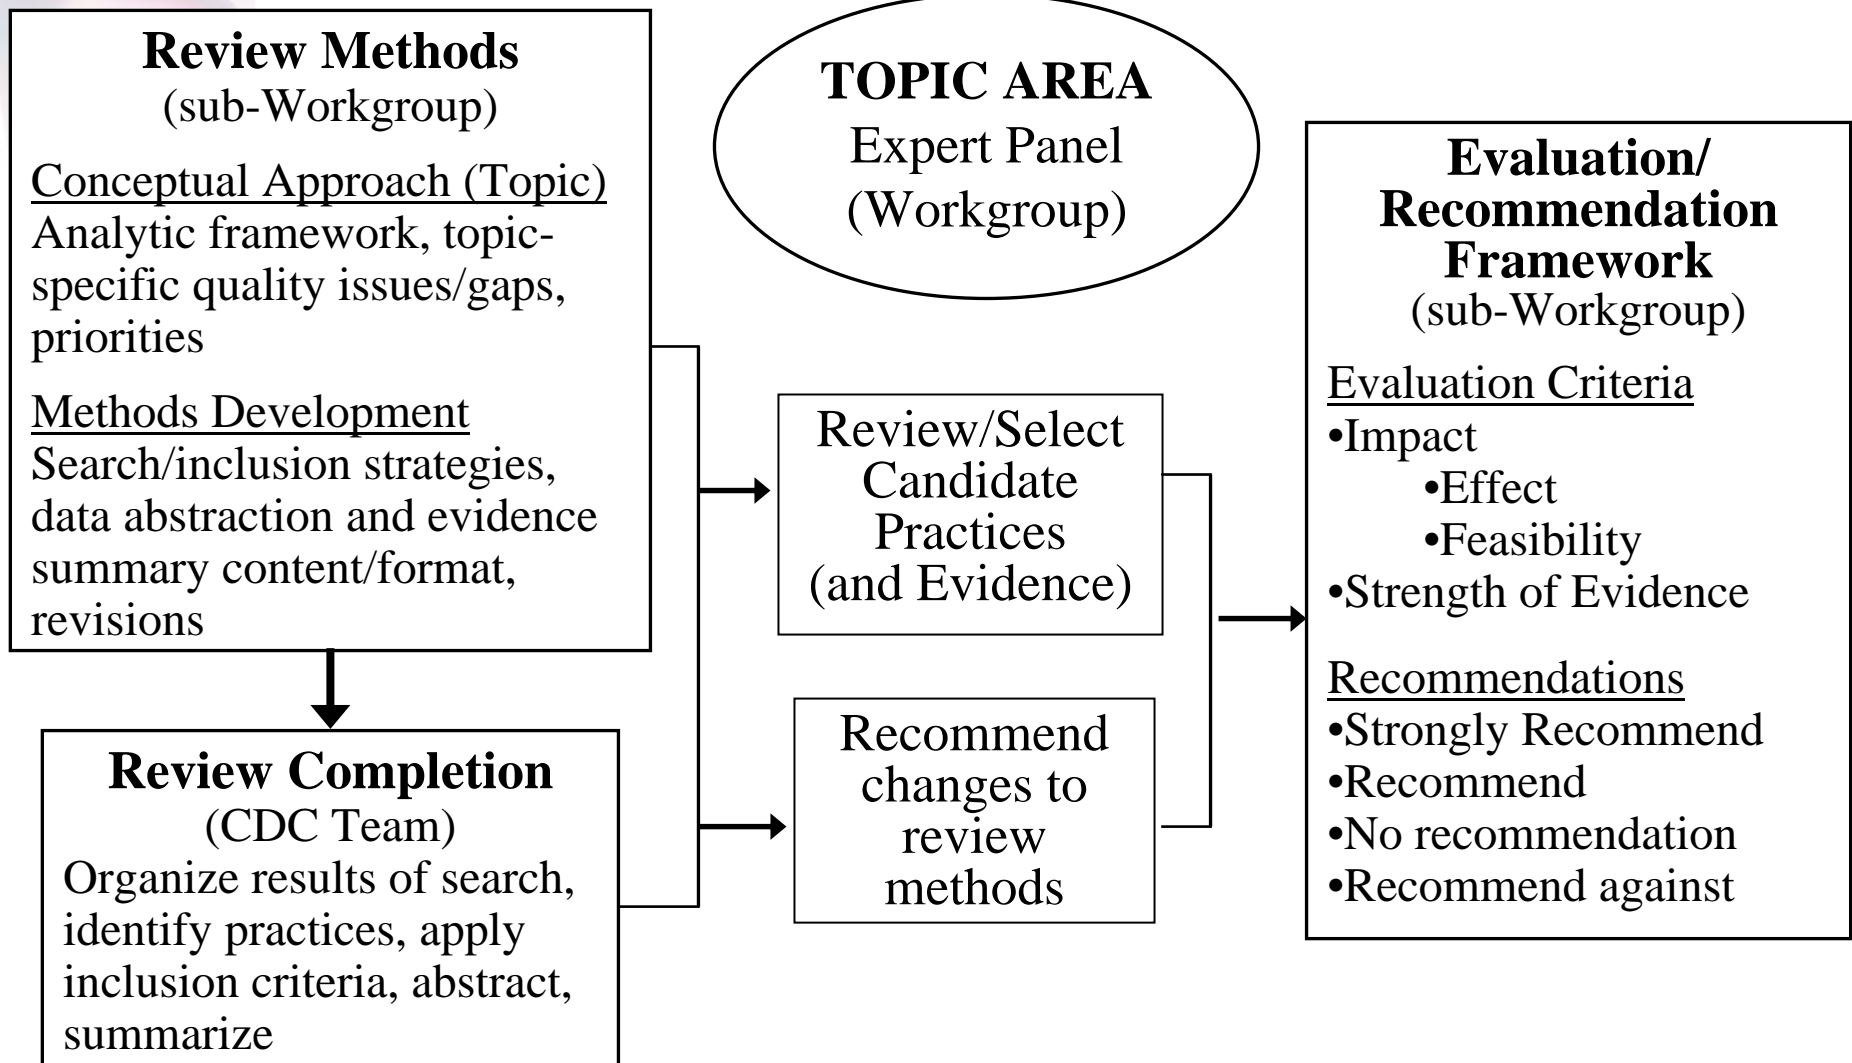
Review Methods
(sub-Workgroup)

Conceptual Approach (Topic)
Analytic framework, topic-specific quality issues/gaps, priorities

Methods Development
Search/inclusion strategies, data abstraction and evidence summary content/format, revisions

Review Completion
(CDC Team)
Organize results of search, identify practices, apply inclusion criteria, abstract, summarize

TOPIC AREA
Expert Panel
(Workgroup)

Review/Select Candidate Practices (and Evidence)

Recommend changes to review methods

Evaluation/ Recommendation Framework
(sub-Workgroup)

Evaluation Criteria
•Impact
•Effect
•Feasibility
•Strength of Evidence

Recommendations
•Strongly Recommend
•Recommend
•No recommendation
•Recommend against